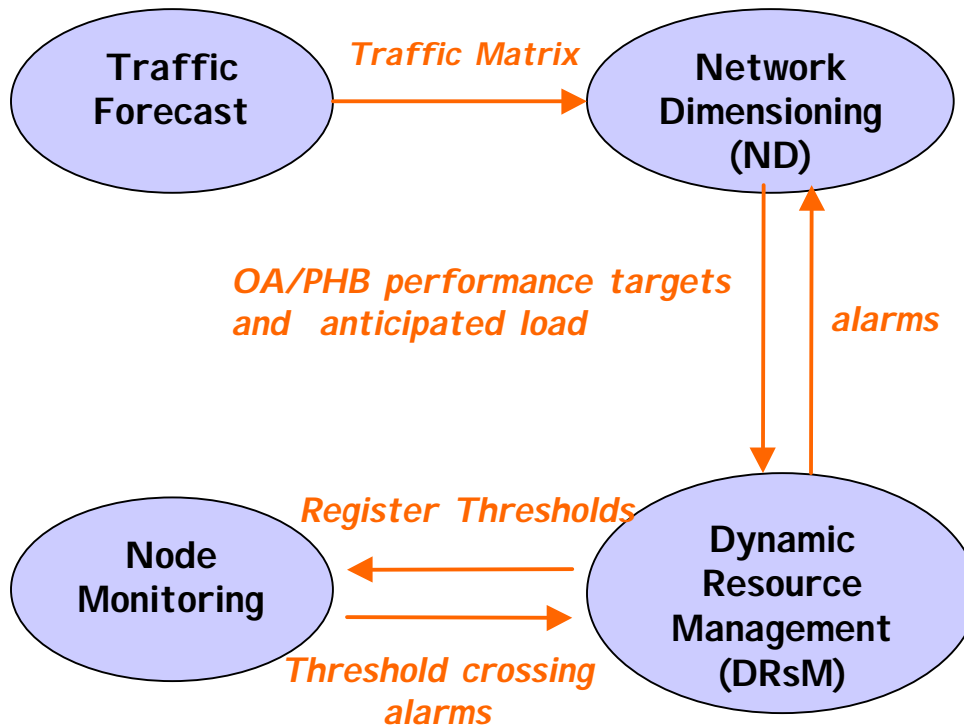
Traffic Forecast

Traffic Matrix

Network Dimensioning (ND)

OA/PHB performance targets and anticipated load

alarms

Register Thresholds

Node Monitoring

Dynamic Resource Management (DRsM)

Threshold crossing alarms